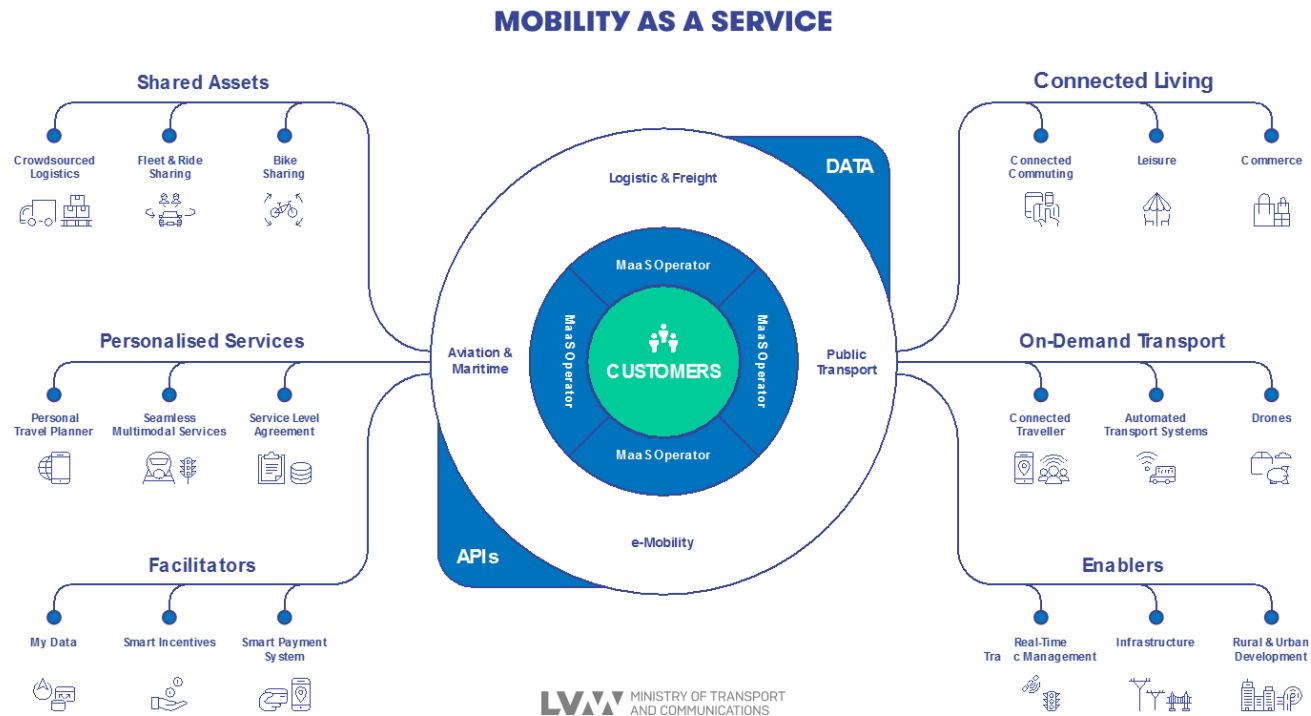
MOBILITY AS A SERVICE

Shared Assets

Crowdsourced Logistics

Fleet & Ride Sharing

Bike Sharing

Personalised Services

Personal Travel Planner

Seamless Multimodal Services

Service Level Agreement

Facilitators

My Data

Smart Incentives

Smart Payment System

DATA

Logistic & Freight

MaaS Operator

MaaS Operator

MaaS Operator

MaaS Operator

CUSTOMERS

Aviation & Maritime

Public Transport

e-Mobility

APIs

Connected Living

Connected Commuting

Leisure

Commerce

On-Demand Transport

Connected Traveller

Automated Transport Systems

Drones

Enablers

Real-Time Tra c Management

Infrastructure

Rural & Urban Development

LVM MINISTRY OF TRANSPORT AND COMMUNICATIONS